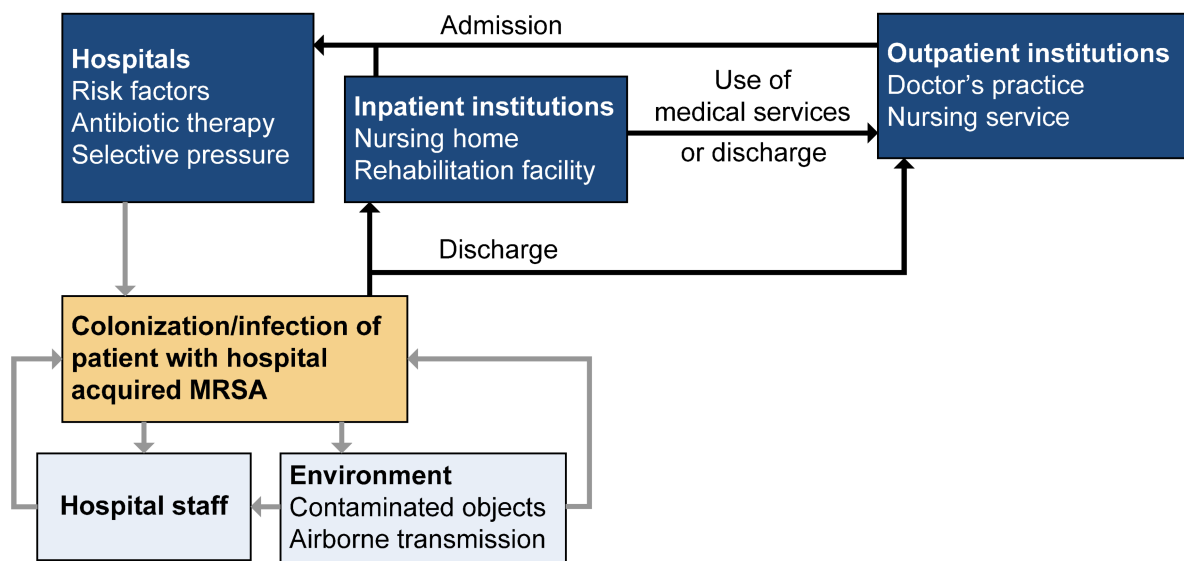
Hospitals
Risk factors
Antibiotic therapy
Selective pressure

Admission

Inpatient institutions
Nursing home
Rehabilitation facility

Use of medical services or discharge

Outpatient institutions
Doctor’s practice
Nursing service

Discharge

Colonization/infection of patient with hospital acquired MRSA

Hospital staff

Environment
Contaminated objects
Airborne transmission